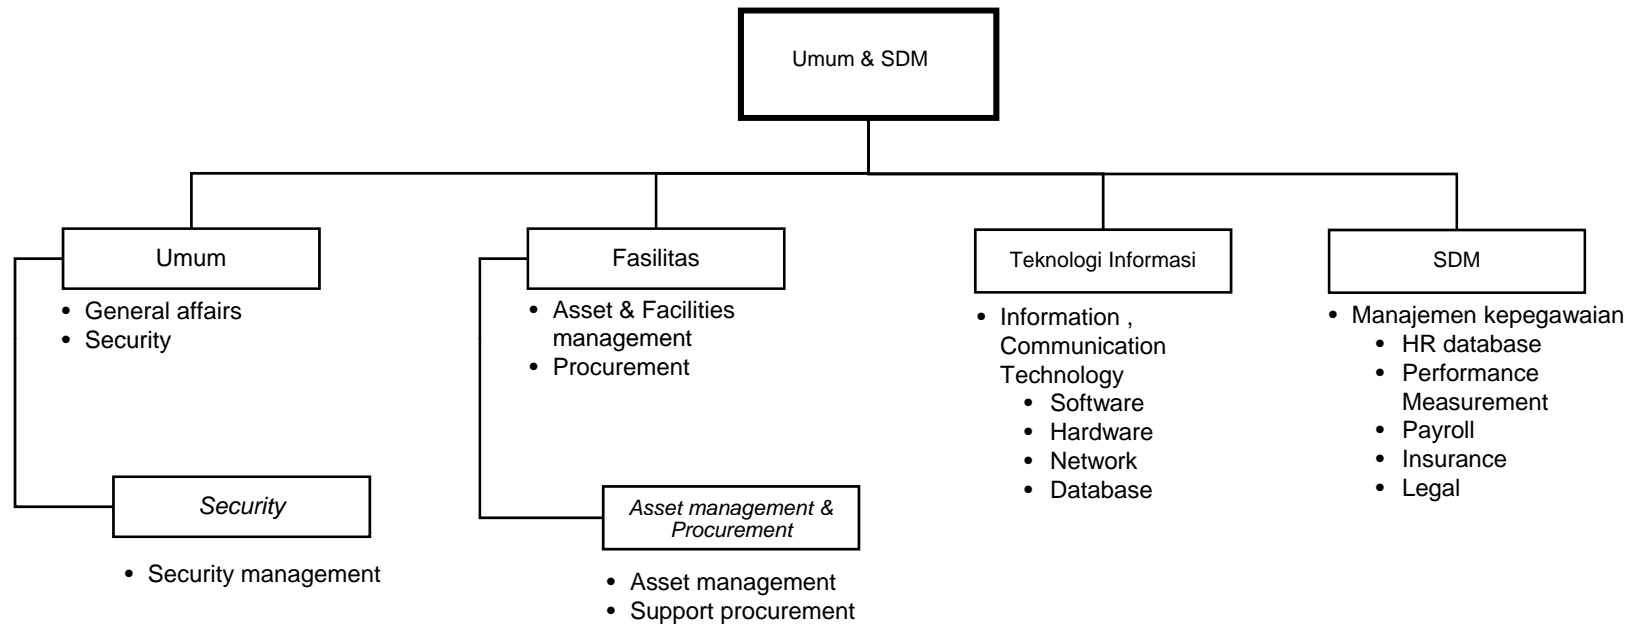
Umum & SDM

Umum
- General affairs
- Security

Security
- Security management

Fasilitas
- Asset & Facilities management
- Procurement

Asset management & Procurement
- Asset management
- Support procurement

Teknologi Informasi
- Information , Communication Technology
  - Software
  - Hardware
  - Network
  - Database

SDM
- Manajemen kepegawaian
  - HR database
  - Performance Measurement
  - Payroll
  - Insurance
  - Legal